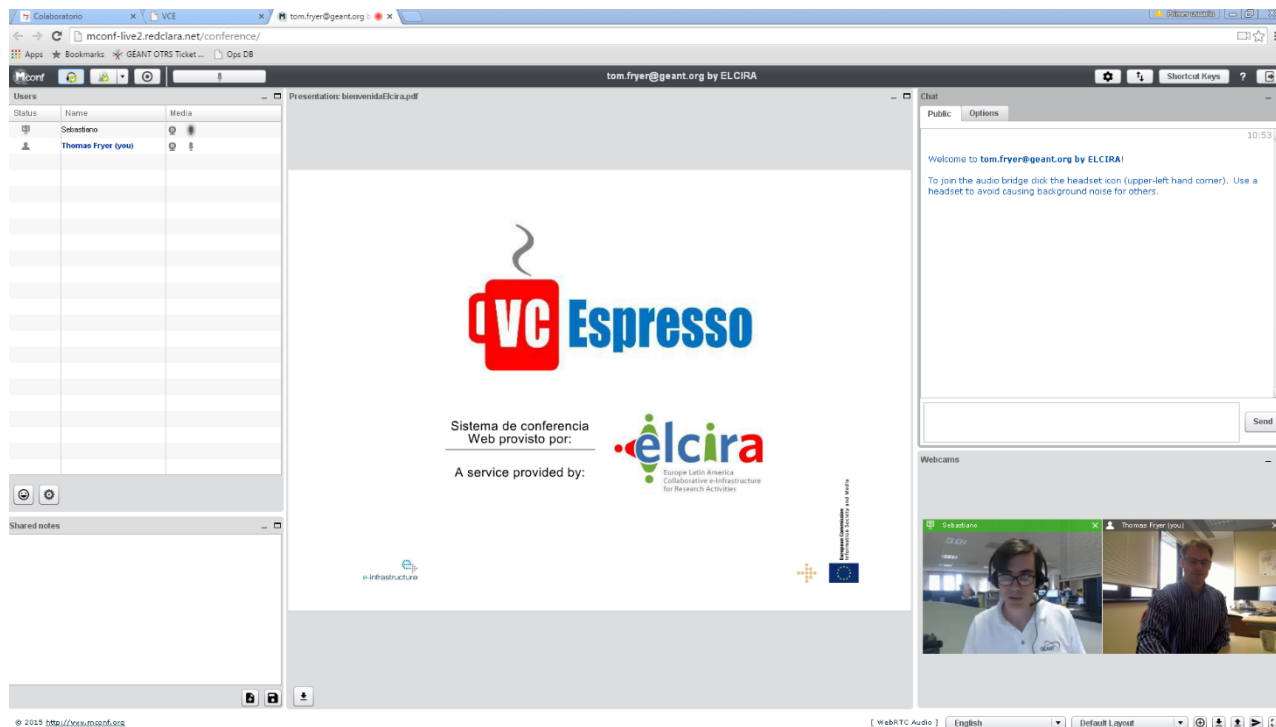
Colaboratorio
VCE
tom.fryer@geant.org b

mconf-live2.redclara.net/conference/

Apps
Bookmarks
GEANT OTRS Ticket ...
Ops DB

Mconf

tom.fryer@geant.org by ELCIRA

Shortcut Keys
?

Users

| Status | Name | Media |
|---|---|---|
| | Sebastiano | |
| | Thomas Fryer (you) | |

Presentation: bienvenidaElcira.pdf

VC Espresso

Sistema de conferencia Web provisto por:

A service provided by:

elcira
Europe Latin America Collaborative e-Infrastructure for Research Activities

e-infrastructure

European Commission Information Society and Media

Chat
Public
Options
10:53

Welcome to tom.fryer@geant.org by ELCIRA!

To join the audio bridge click the headset icon (upper-left hand corner). Use a headset to avoid causing background noise for others.

Send

Shared notes

Webcams
Sebastiano
Thomas Fryer (you)

© 2015 http://www.mconf.org

[ WebRTC Audio ]
English
Default Layout